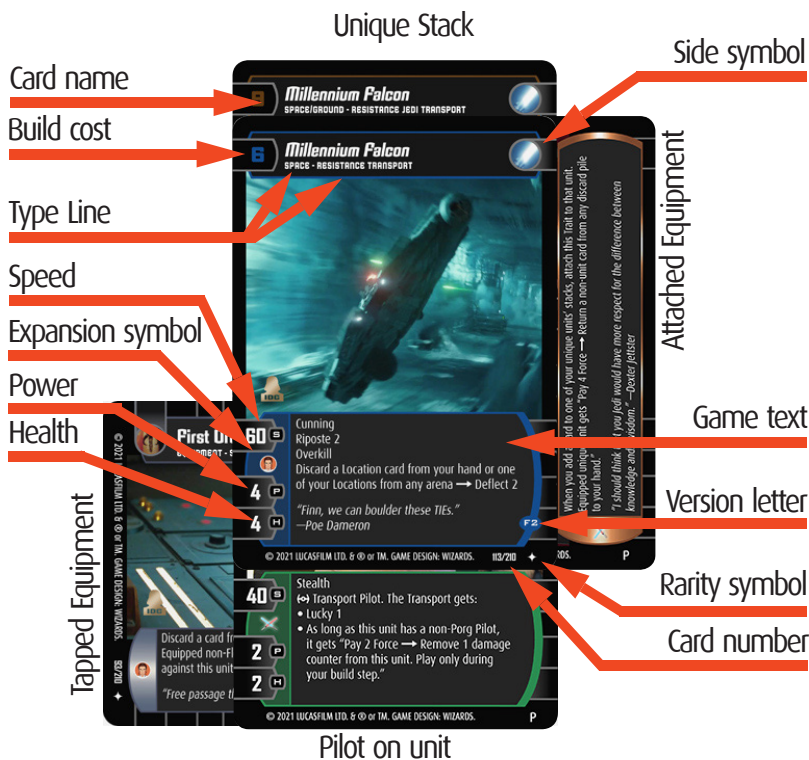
Unique Stack

Card name

Build cost

Type Line

Speed

Expansion symbol

Power

Health

Tapped Equipment

Side symbol

Attached Equipment

Game text

Version letter

Rarity symbol

Card number

Pilot on unit

9 Millennium Falcon
SPACE/GROUND - RESISTANCE JEDI TRANSPORT

6 Millennium Falcon
SPACE - RESISTANCE TRANSPORT

100

60 S
4 P
4 H

Cunning
Riposte 2
Overkill
Discard a Location card from your hand or one of your Locations from any arena ⟶ Deflect 2

"Finn, we can boulder these TIEs."
—Poe Dameron

F2

© 2021 LUCASFILM LTD. & ® or TM. GAME DESIGN: WIZARDS. 113/210

When you add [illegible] to one of your unique units' stacks, attach this Trait to that unit. Equipped unit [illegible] gets "Pay 4 Force ⟶ Return a non-unit card from any discard pile to your hand."

"I should think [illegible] Jedi would have more respect for the difference between knowledge and wisdom." —Dexter Jettster

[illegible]RDS. P

First Or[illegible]
EQUIPMENT - S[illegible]

100

Discard a card fr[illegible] Equipped non-F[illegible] against this unit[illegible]

"Free passage t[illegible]

© 2021 LUCASFILM LTD. & ® or TM. GAME DESIGN: WIZARDS. 113/210

40 S
2 P
2 H

Stealth
(↔) Transport Pilot. The Transport gets:
• Lucky 1
• As long as this unit has a non-Porg Pilot, it gets "Pay 2 Force ⟶ Remove 1 damage counter from this unit. Play only during your build step."

© 2021 LUCASFILM LTD. & ® or TM. GAME DESIGN: WIZARDS. P